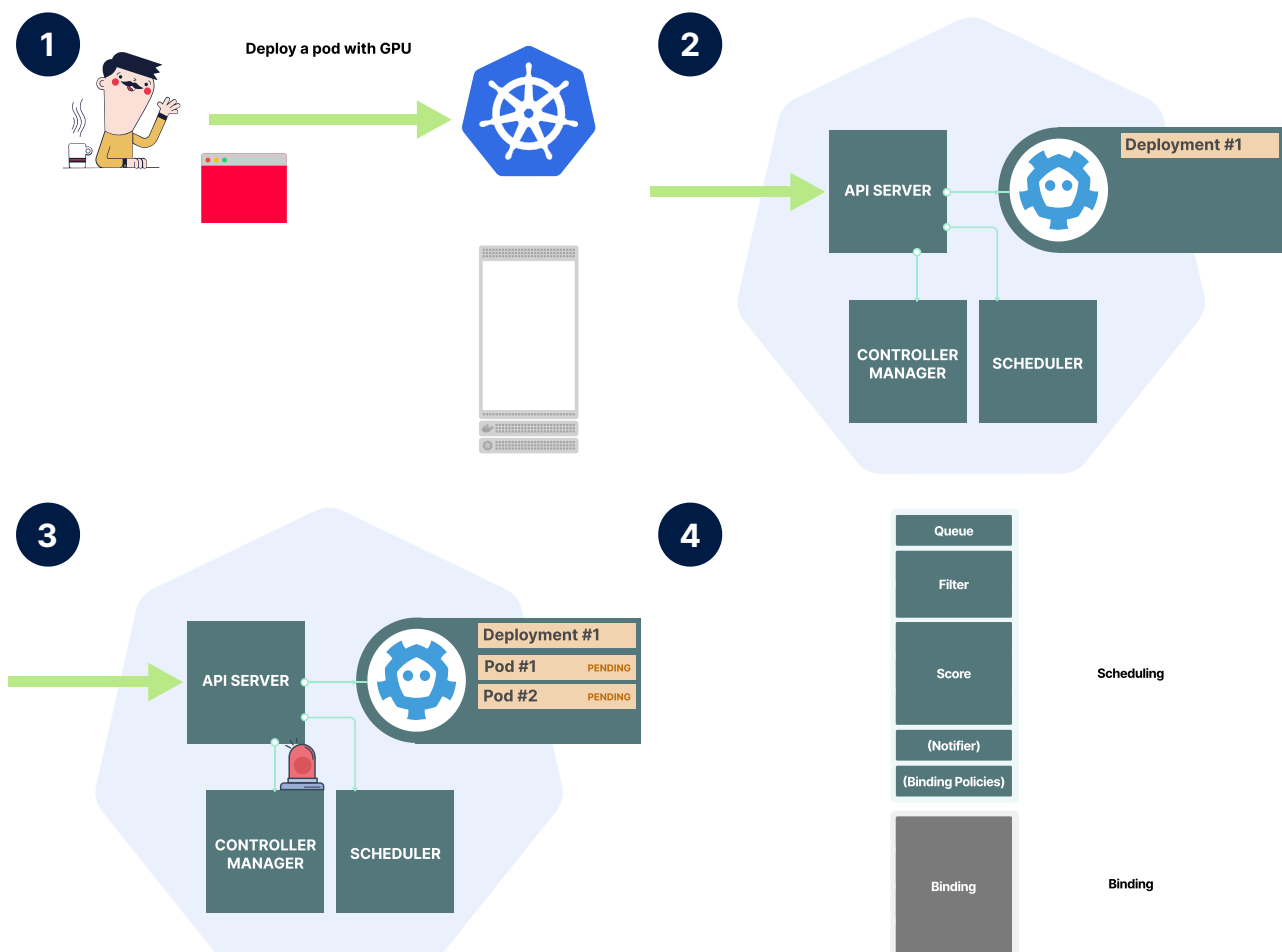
1

Deploy a pod with GPU

2

API SERVER

Deployment #1

CONTROLLER MANAGER

SCHEDULER

3

API SERVER

Deployment #1

Pod #1 PENDING

Pod #2 PENDING

CONTROLLER MANAGER

SCHEDULER

4

Queue

Filter

Score

(Notifier)

(Binding Policies)

Scheduling

Binding

Binding